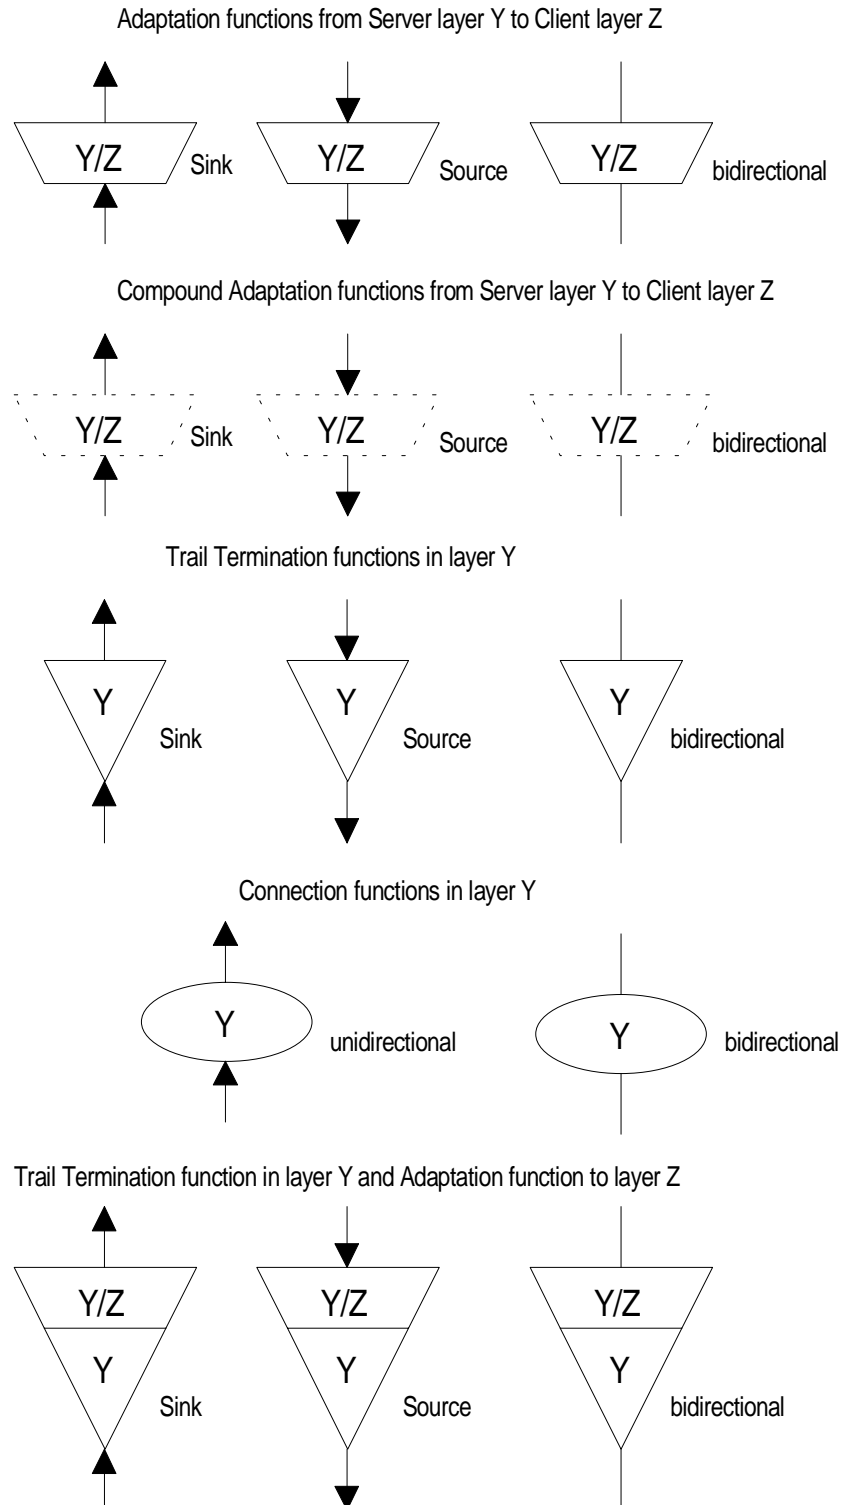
Adaptation functions from Server layer Y to Client layer Z

Y/Z Sink Y/Z Source Y/Z bidirectional

Compound Adaptation functions from Server layer Y to Client layer Z

Y/Z Sink Y/Z Source Y/Z bidirectional

Trail Termination functions in layer Y

Y Sink Y Source Y bidirectional

Connection functions in layer Y

Y unidirectional Y bidirectional

Trail Termination function in layer Y and Adaptation function to layer Z

Y/Z Y Sink Y/Z Y Source Y/Z Y bidirectional